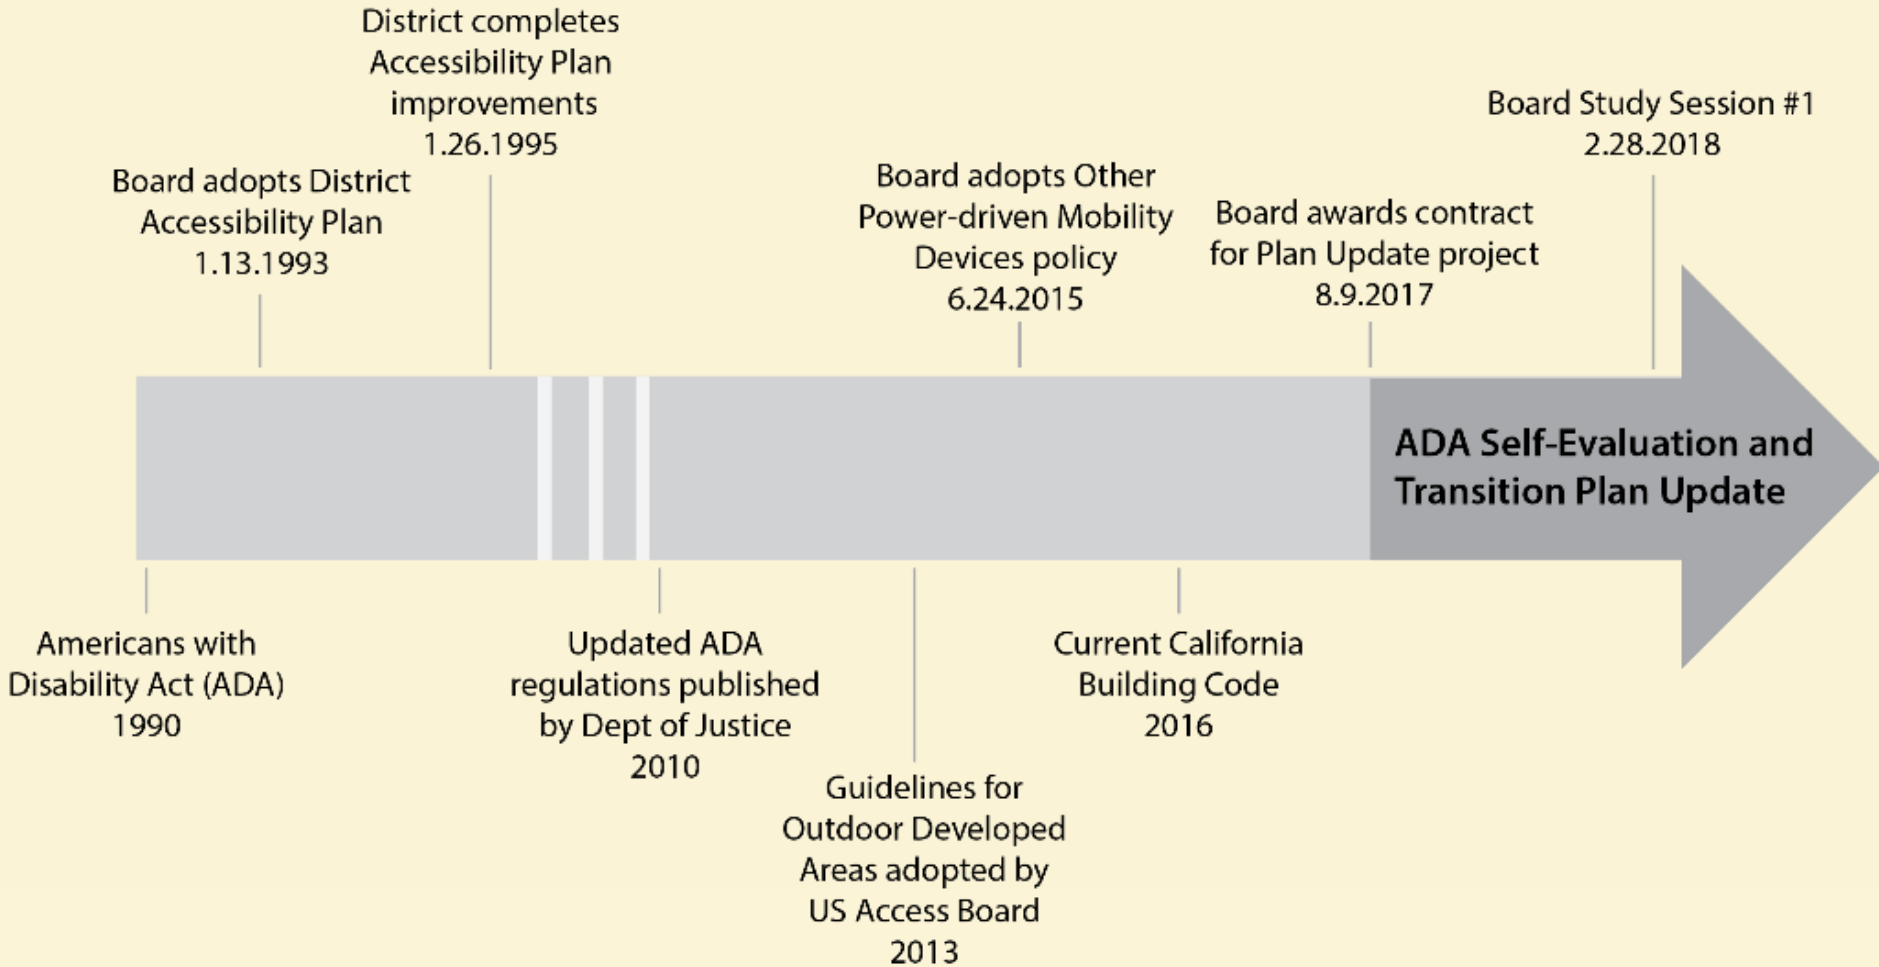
Americans with Disability Act (ADA) 1990

Board adopts District Accessibility Plan 1.13.1993

District completes Accessibility Plan improvements 1.26.1995

Updated ADA regulations published by Dept of Justice 2010

Guidelines for Outdoor Developed Areas adopted by US Access Board 2013

Board adopts Other Power-driven Mobility Devices policy 6.24.2015

Current California Building Code 2016

Board awards contract for Plan Update project 8.9.2017

Board Study Session #1 2.28.2018

ADA Self-Evaluation and Transition Plan Update